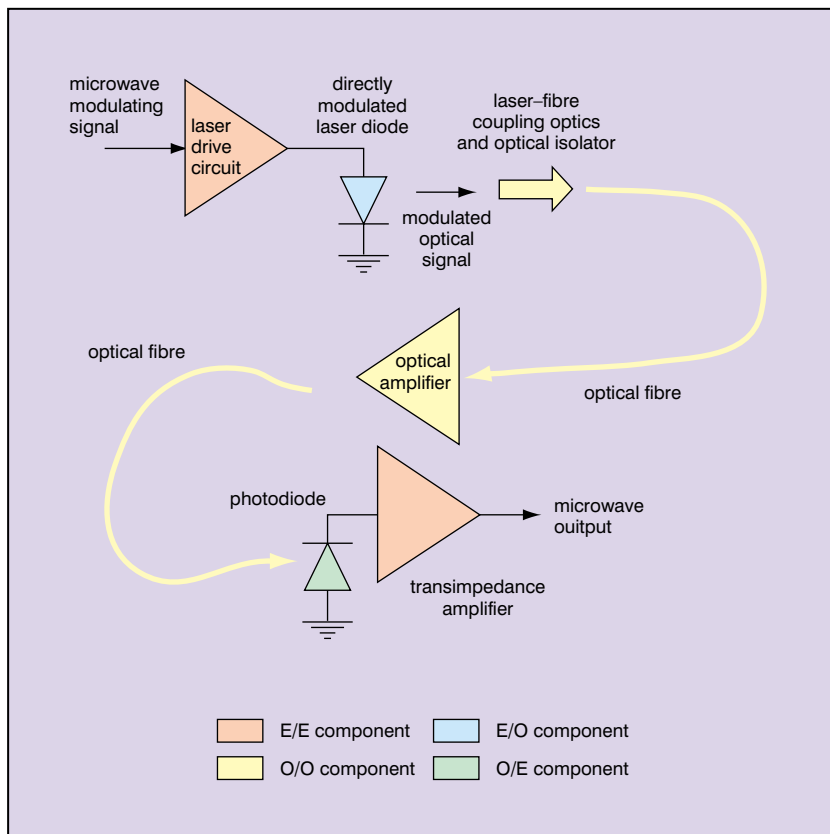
microwave modulating signal

laser drive circuit

directly modulated laser diode

laser–fibre coupling optics and optical isolator

modulated optical signal

optical fibre

optical amplifier

optical fibre

photodiode

microwave ouitput

transimpedance amplifier

E/E component

E/O component

O/O component

O/E component